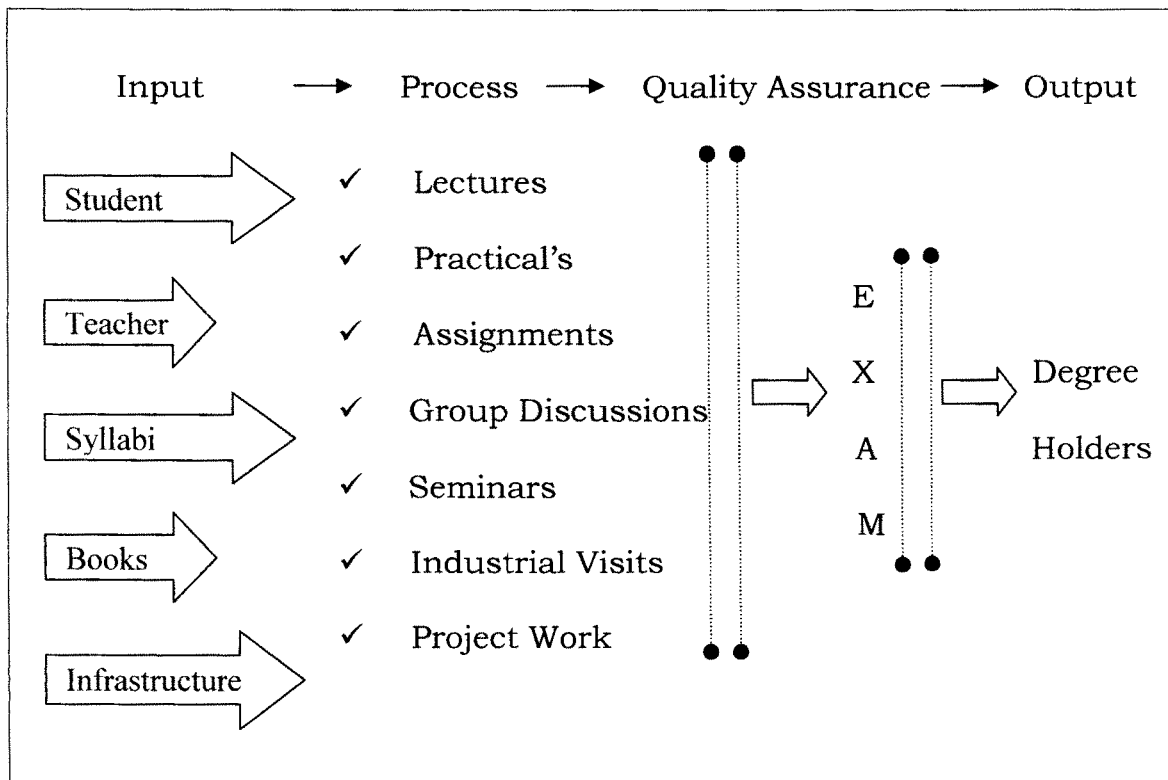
Input → Process → Quality Assurance → Output

Student

Teacher

Syllabi

Books

Infrastructure

✓ Lectures

✓ Practical's

✓ Assignments

✓ Group Discussions

✓ Seminars

✓ Industrial Visits

✓ Project Work

E
X
A
M

Degree Holders